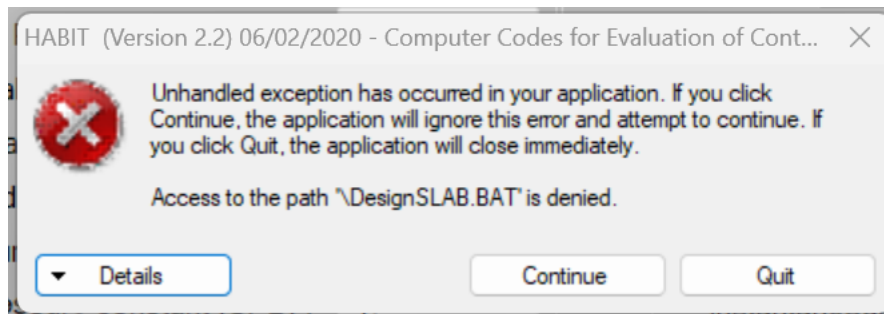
HABIT (Version 2.2) 06/02/2020 - Computer Codes for Evaluation of Cont...

Unhandled exception has occurred in your application. If you click Continue, the application will ignore this error and attempt to continue. If you click Quit, the application will close immediately.

Access to the path '\DesignSLAB.BAT' is denied.

Details

Continue

Quit